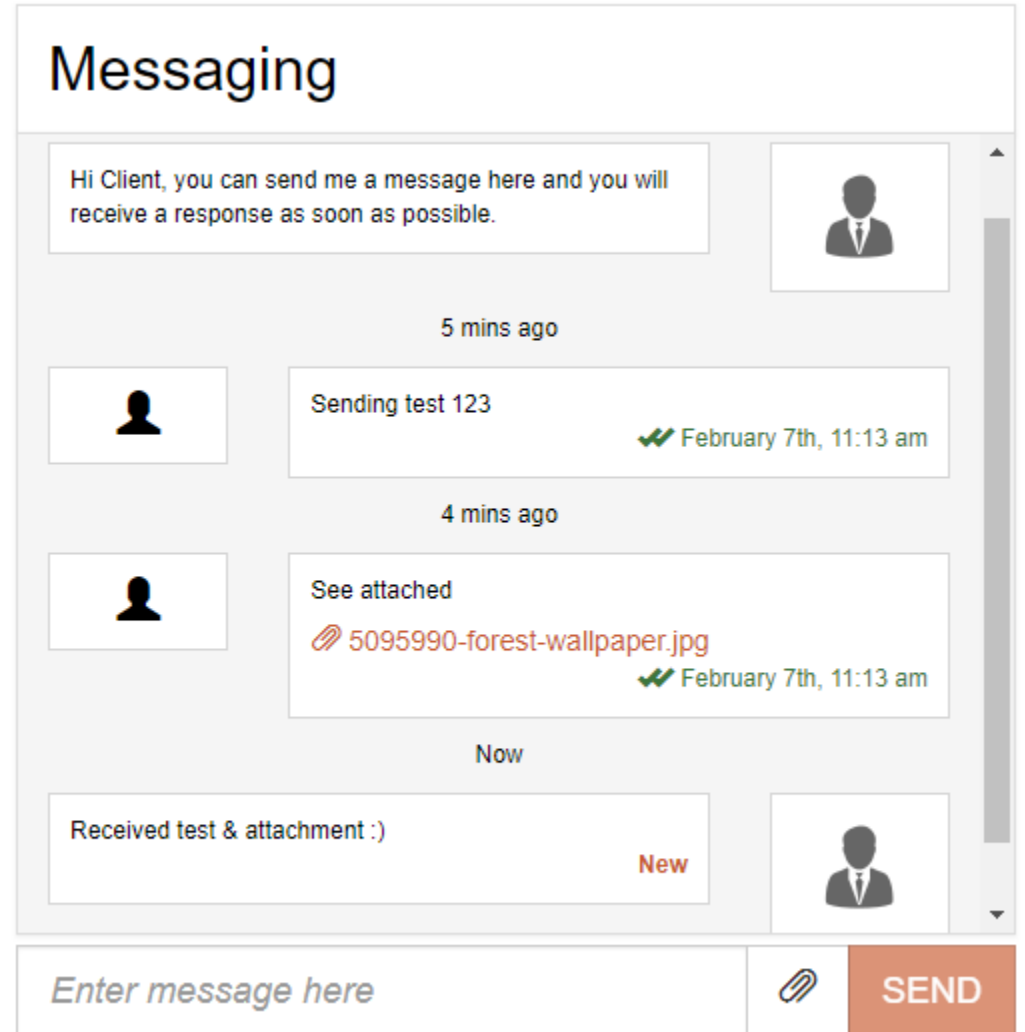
Messaging

Hi Client, you can send me a message here and you will receive a response as soon as possible.

5 mins ago

Sending test 123

February 7th, 11:13 am

4 mins ago

See attached

5095990-forest-wallpaper.jpg

February 7th, 11:13 am

Now

Received test & attachment :)

New

Enter message here

SEND